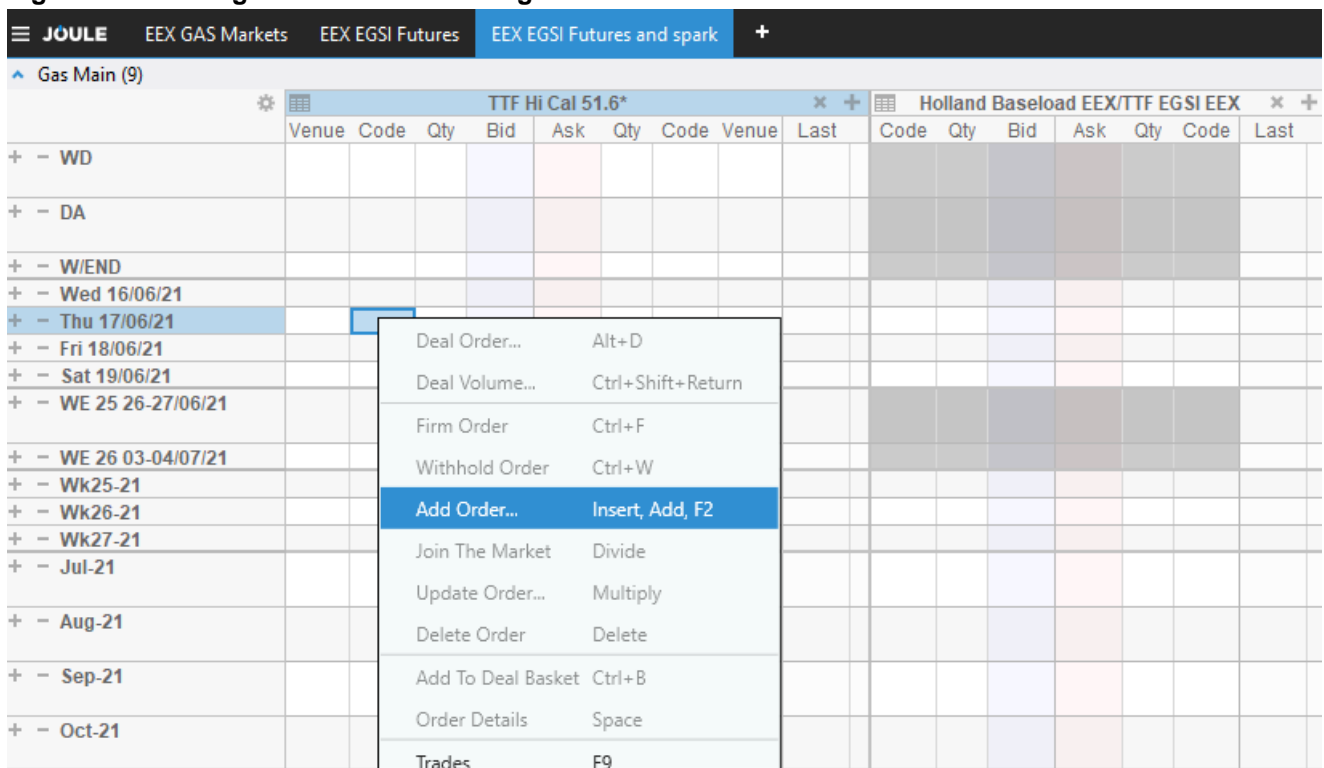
☰ JOULE   EEX GAS Markets   EEX EGSI Futures   EEX EGSI Futures and spark   +

^ Gas Main (9)

| | TTF Hi Cal 51.6* | | | | | | | | | Holland Baseload EEX/TTF EGSI EEX | | | | | | |
|---|---|---|---|---|---|---|---|---|---|---|---|---|---|---|---|---|
| | Venue | Code | Qty | Bid | Ask | Qty | Code | Venue | Last | Code | Qty | Bid | Ask | Qty | Code | Last |
| + − WD | | | | | | | | | | | | | | | | |
| + − DA | | | | | | | | | | | | | | | | |
| + − W/END | | | | | | | | | | | | | | | | |
| + − Wed 16/06/21 | | | | | | | | | | | | | | | | |
| + − Thu 17/06/21 | | | | | | | | | | | | | | | | |
| + − Fri 18/06/21 | | | | | | | | | | | | | | | | |
| + − Sat 19/06/21 | | | | | | | | | | | | | | | | |
| + − WE 25 26-27/06/21 | | | | | | | | | | | | | | | | |
| + − WE 26 03-04/07/21 | | | | | | | | | | | | | | | | |
| + − Wk25-21 | | | | | | | | | | | | | | | | |
| + − Wk26-21 | | | | | | | | | | | | | | | | |
| + − Wk27-21 | | | | | | | | | | | | | | | | |
| + − Jul-21 | | | | | | | | | | | | | | | | |
| + − Aug-21 | | | | | | | | | | | | | | | | |
| + − Sep-21 | | | | | | | | | | | | | | | | |
| + − Oct-21 | | | | | | | | | | | | | | | | |

Deal Order... Alt+D
Deal Volume... Ctrl+Shift+Return
Firm Order Ctrl+F
Withhold Order Ctrl+W
Add Order... Insert, Add, F2
Join The Market Divide
Update Order... Multiply
Delete Order Delete
Add To Deal Basket Ctrl+B
Order Details Space
Trades F9